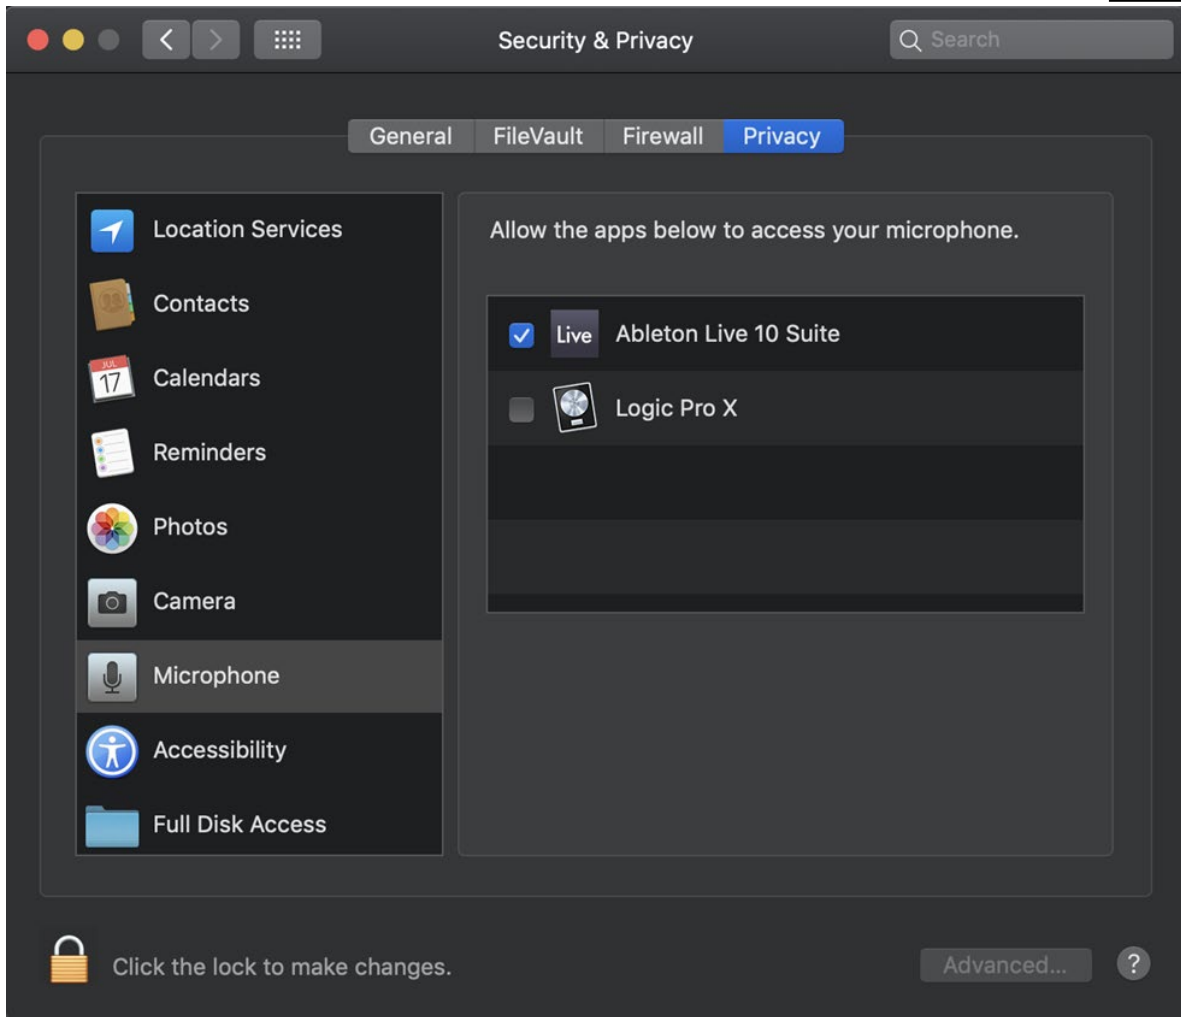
Security & Privacy

Search

General FileVault Firewall Privacy

Location Services
Contacts
JUL 17
Calendars
Reminders
Photos
Camera
Microphone
Accessibility
Full Disk Access

Allow the apps below to access your microphone.

Live Ableton Live 10 Suite
Logic Pro X

Click the lock to make changes.

Advanced...

?